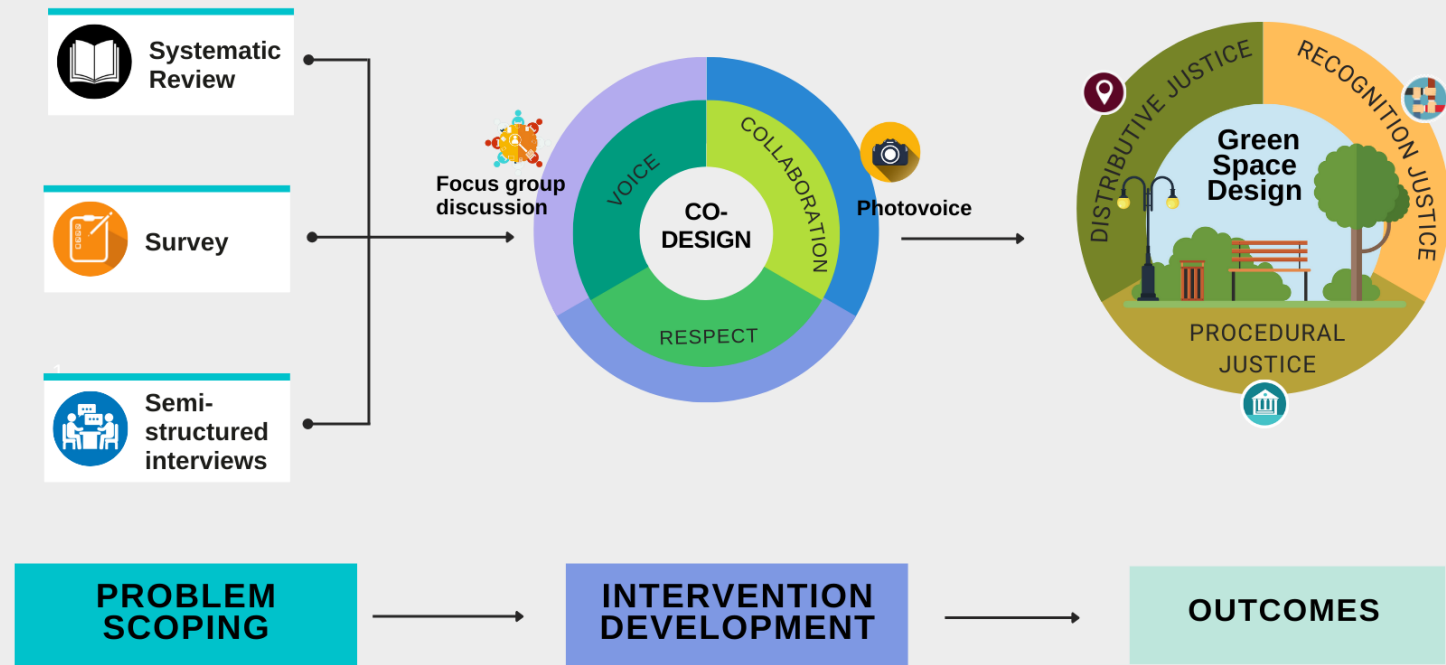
Systematic Review

Survey

Semi-structured interviews

Focus group discussion

VOICE

COLLABORATION

CO-DESIGN

RESPECT

Photovoice

DISTRIBUTIVE JUSTICE

RECOGNITION JUSTICE

Green Space Design

PROCEDURAL JUSTICE

PROBLEM SCOPING

INTERVENTION DEVELOPMENT

OUTCOMES